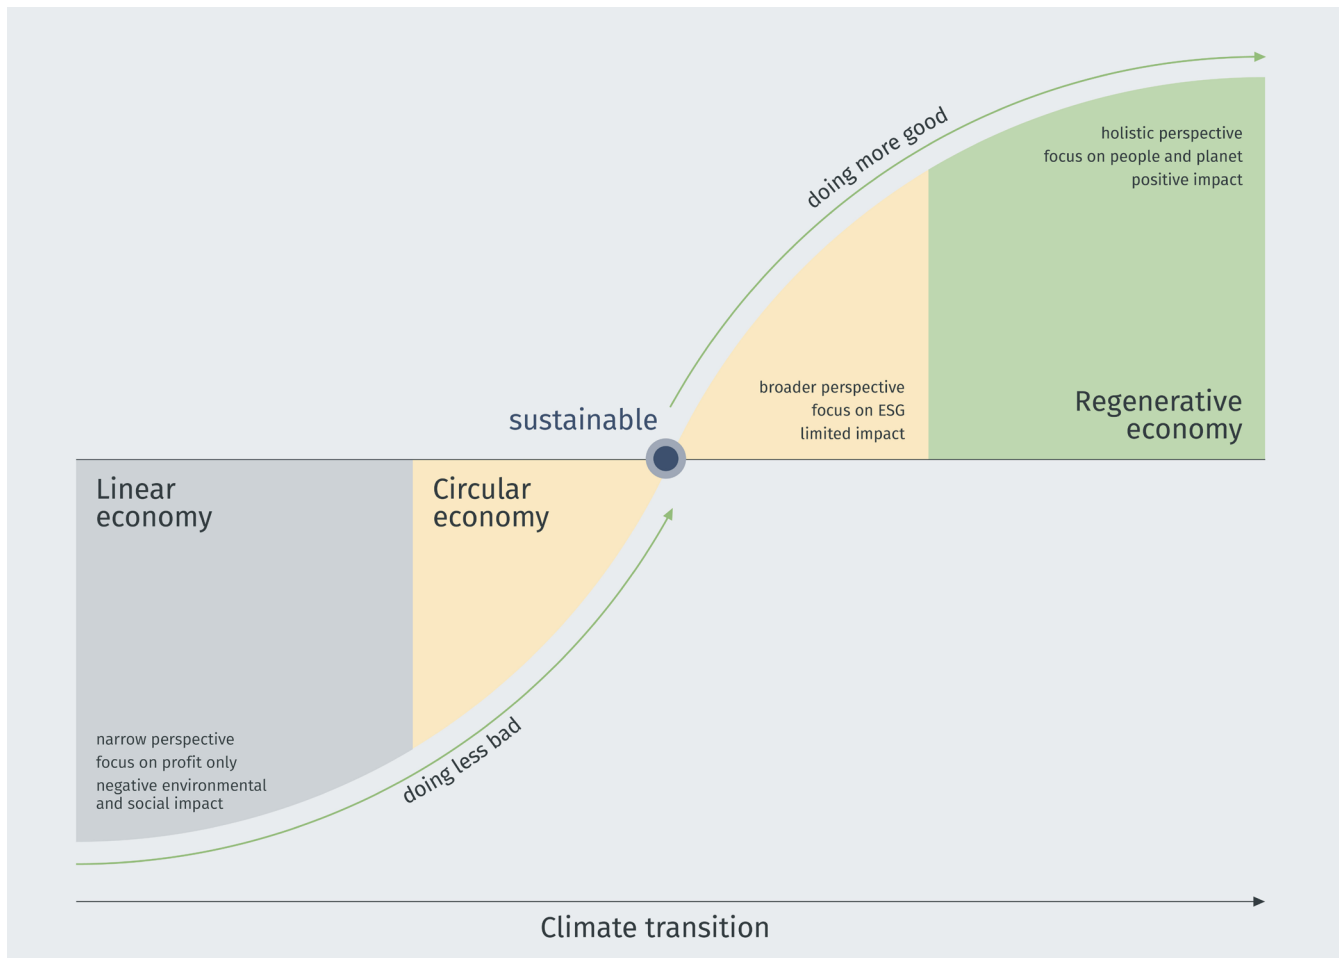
doing more good

holistic perspective
focus on people and planet
positive impact

sustainable

broader perspective
focus on ESG
limited impact

Regenerative economy

Linear economy

Circular economy

narrow perspective
focus on profit only
negative environmental and social impact

doing less bad

Climate transition